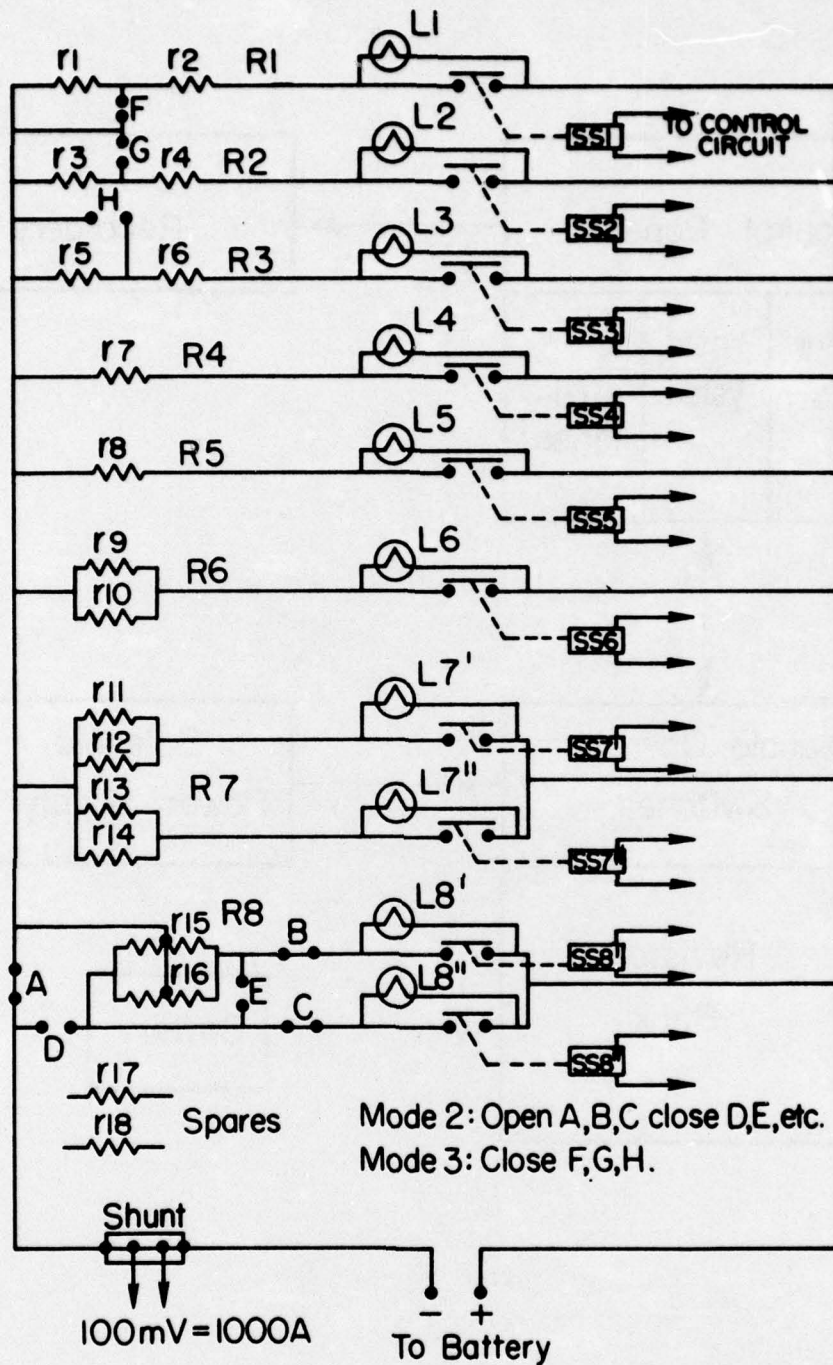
r1 r2 R1 L1
F
G
r3 r4 R2 L2
SS1 TO CONTROL CIRCUIT
H
r5 r6 R3 L3
SS2
r7 R4 L4
SS3
r8 R5 L5
SS4
SS5
r9 r10 R6 L6
SS6
r11 r12 L7'
SS7'
r13 R7 r14 L7''
SS7''
r15 R8 B L8'
r16 E
A
D C L8''
SS8'
SS8''
r17 r18 Spares
Mode 2: Open A,B,C close D,E, etc.
Mode 3: Close F,G,H.
Shunt
100mV = 1000A
− +
To Battery